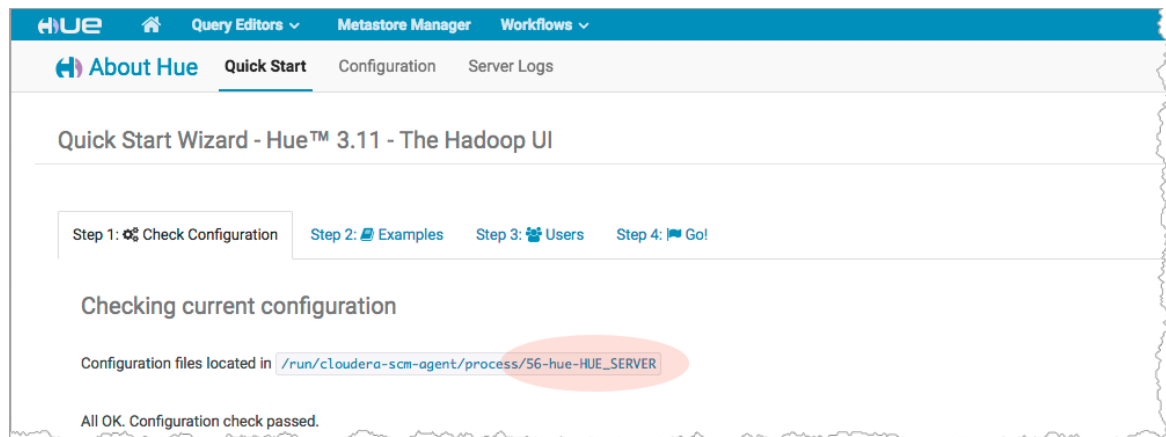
HUE Query Editors Metastore Manager Workflows

About Hue Quick Start Configuration Server Logs

Quick Start Wizard - Hue™ 3.11 - The Hadoop UI

Step 1: Check Configuration Step 2: Examples Step 3: Users Step 4: Go!

Checking current configuration

Configuration files located in /run/cloudera-scm-agent/process/56-hue-HUE_SERVER

All OK. Configuration check passed.